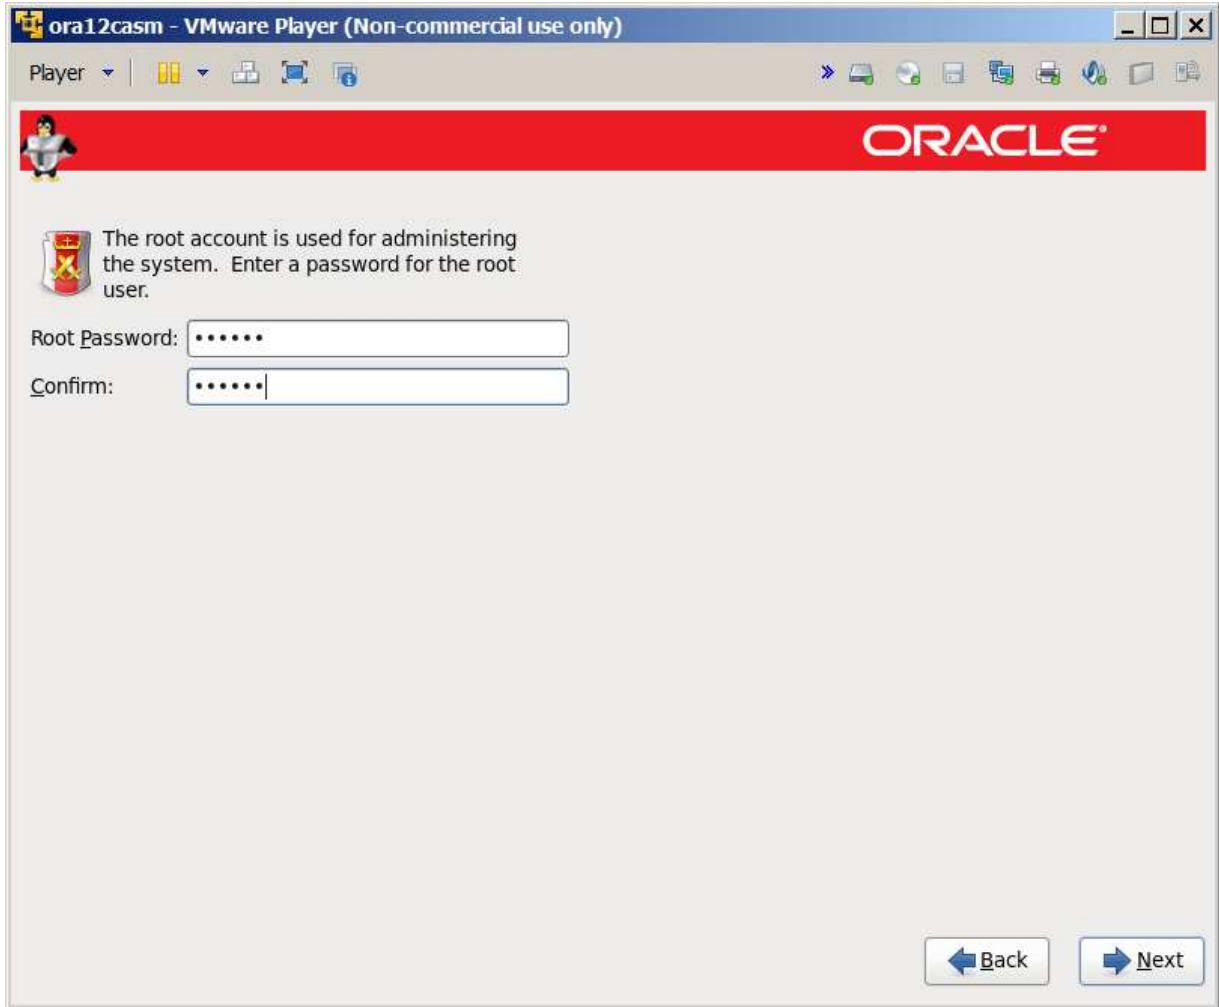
ora12casm - VMware Player (Non-commercial use only)

Player

ORACLE

The root account is used for administering the system. Enter a password for the root user.

Root Password: ••••••

Confirm: ••••••

Back

Next